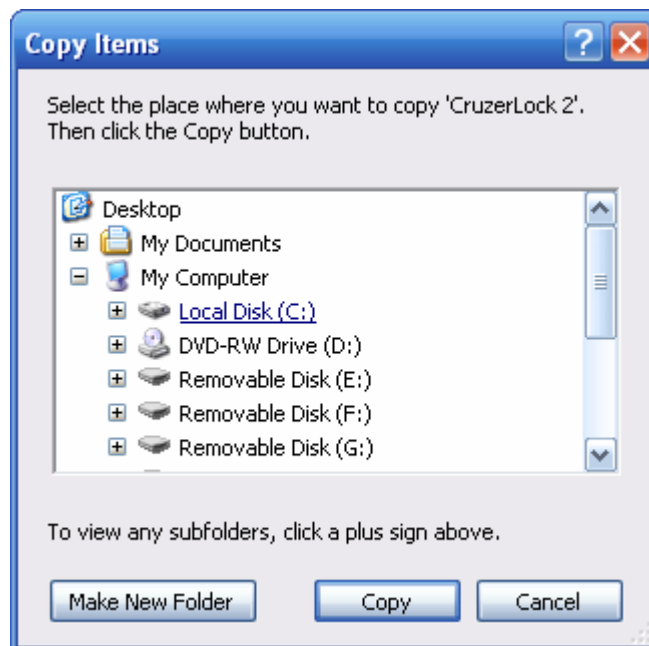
Copy Items

Select the place where you want to copy 'CruzerLock 2'. Then click the Copy button.

Desktop
My Documents
My Computer
Local Disk (C:)
DVD-RW Drive (D:)
Removable Disk (E:)
Removable Disk (F:)
Removable Disk (G:)

To view any subfolders, click a plus sign above.

Make New Folder
Copy
Cancel